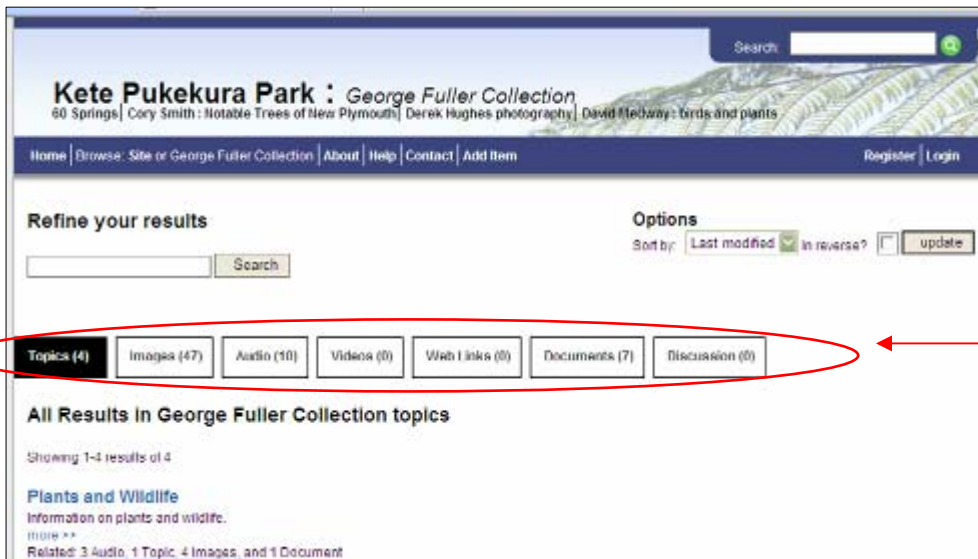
Search:

Kete Pukekura Park : George Fuller Collection
60 Springs | Cory Smith : Notable Trees of New Plymouth | Derek Hughes photography | David Medway : birds and plants

Home | Browse: Site or George Fuller Collection | About | Help | Contact | Add Item

Register | Login

Refine your results

Search

Options
Sort by: Last modified in reverse? update

Topics (4) | Images (47) | Audio (10) | Videos (0) | Web Links (0) | Documents (7) | Discussion (0)

All Results in George Fuller Collection topics

Showing 1-4 results of 4

Plants and Wildlife
Information on plants and wildlife.
more >>
Related: 3 Audio, 1 Topic, 4 Images, and 1 Document